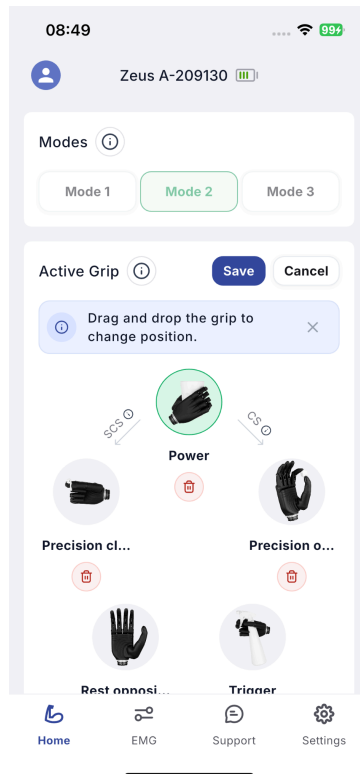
08:49

99+

Zeus A-209130

Modes

Mode 1

Mode 2

Mode 3

Active Grip

Save

Cancel

Drag and drop the grip to change position.

SCS

CS

Power

Precision cl...

Precision o...

Rest opposi...

Trigger

Home

EMG

Support

Settings